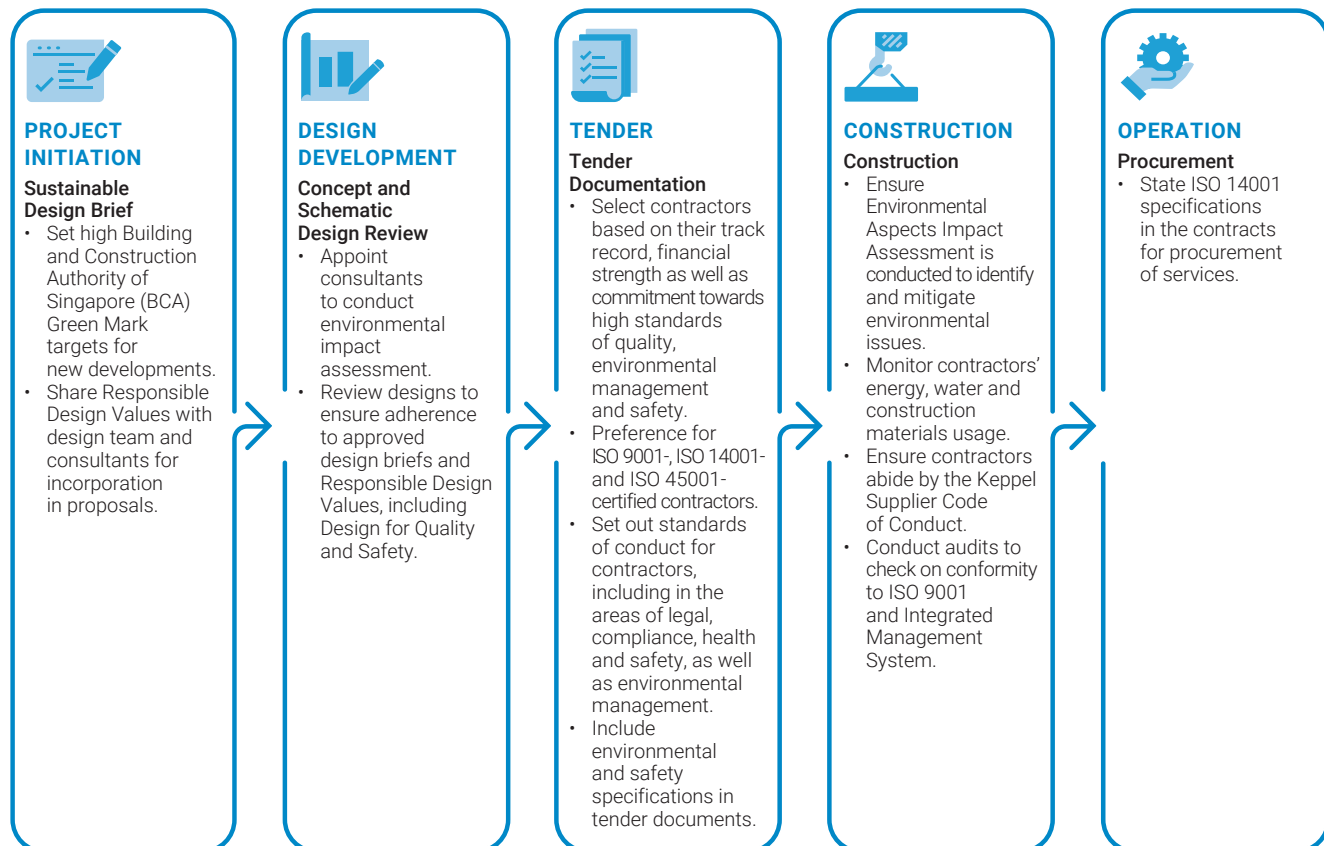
PROJECT INITIATION

Sustainable Design Brief
• Set high Building and Construction Authority of Singapore (BCA) Green Mark targets for new developments.
• Share Responsible Design Values with design team and consultants for incorporation in proposals.

DESIGN DEVELOPMENT

Concept and Schematic Design Review
• Appoint consultants to conduct environmental impact assessment.
• Review designs to ensure adherence to approved design briefs and Responsible Design Values, including Design for Quality and Safety.

TENDER

Tender Documentation
• Select contractors based on their track record, financial strength as well as commitment towards high standards of quality, environmental management and safety.
• Preference for ISO 9001-, ISO 14001- and ISO 45001-certified contractors.
• Set out standards of conduct for contractors, including in the areas of legal, compliance, health and safety, as well as environmental management.
• Include environmental and safety specifications in tender documents.

CONSTRUCTION

Construction
• Ensure Environmental Aspects Impact Assessment is conducted to identify and mitigate environmental issues.
• Monitor contractors' energy, water and construction materials usage.
• Ensure contractors abide by the Keppel Supplier Code of Conduct.
• Conduct audits to check on conformity to ISO 9001 and Integrated Management System.

OPERATION

Procurement
• State ISO 14001 specifications in the contracts for procurement of services.